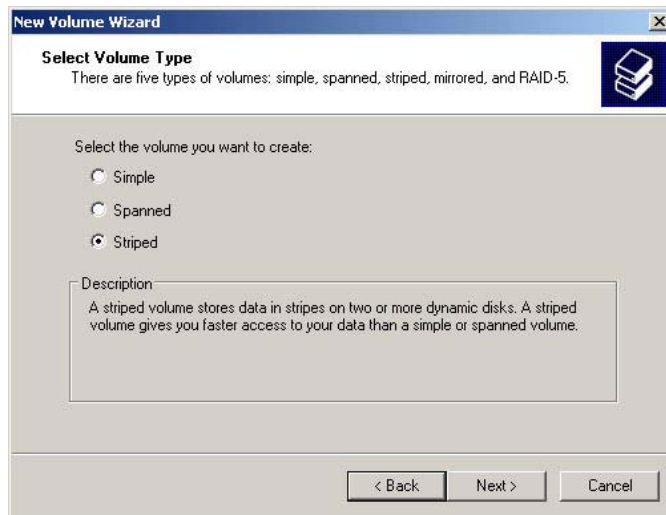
New Volume Wizard

Select Volume Type
There are five types of volumes: simple, spanned, striped, mirrored, and RAID-5.

Select the volume you want to create:

Simple

Spanned

Striped

Description

A striped volume stores data in stripes on two or more dynamic disks. A striped volume gives you faster access to your data than a simple or spanned volume.

< Back Next > Cancel